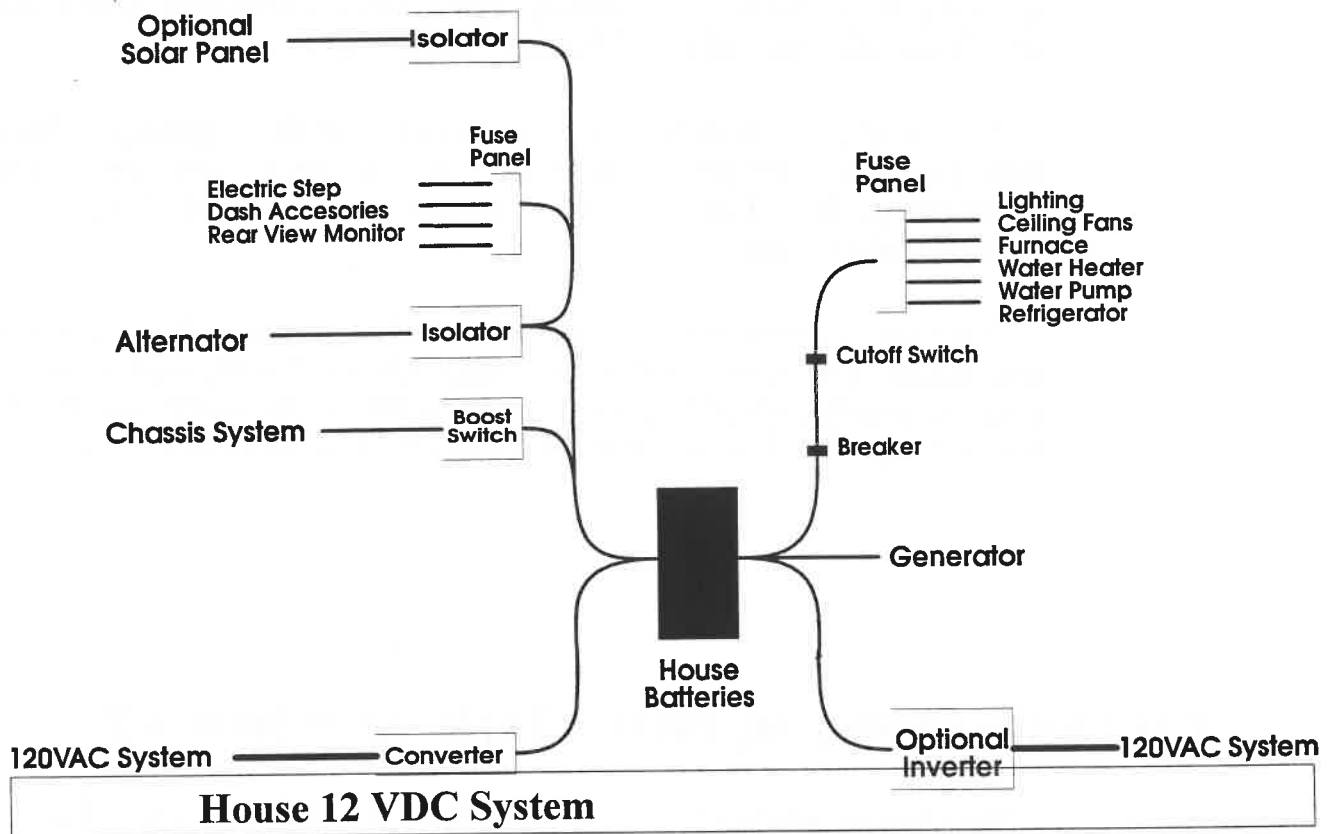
Optional Solar Panel

Isolator

Fuse Panel

Electric Step
Dash Accesories
Rear View Monitor

Alternator

Isolator

Chassis System

Boost Switch

Fuse Panel

Lighting
Ceiling Fans
Furnace
Water Heater
Water Pump
Refrigerator

Cutoff Switch

Breaker

Generator

House Batteries

120VAC System

Converter

Optional Inverter

120VAC System

House 12 VDC System